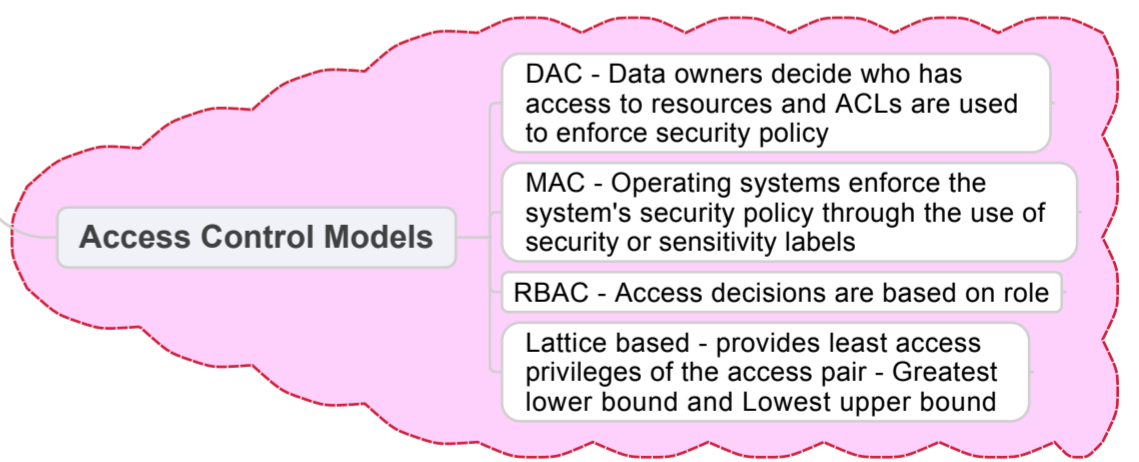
Access Control Models

DAC - Data owners decide who has access to resources and ACLs are used to enforce security policy

MAC - Operating systems enforce the system's security policy through the use of security or sensitivity labels

RBAC - Access decisions are based on role

Lattice based - provides least access privileges of the access pair - Greatest lower bound and Lowest upper bound